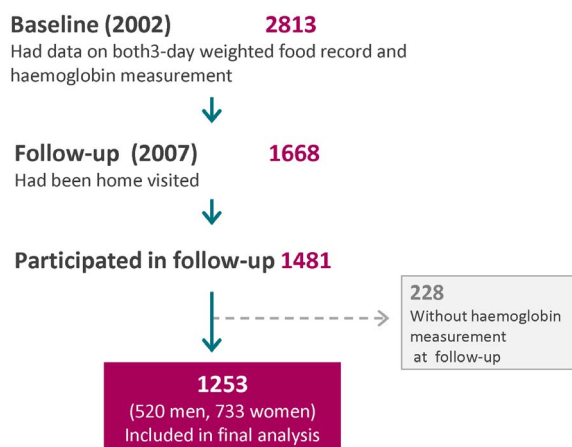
Baseline (2002) 2813
Had data on both3-day weighted food record and haemoglobin measurement

Follow-up (2007) 1668
Had been home visited

Participated in follow-up 1481

228
Without haemoglobin measurement at follow-up

1253
(520 men, 733 women)
Included in final analysis